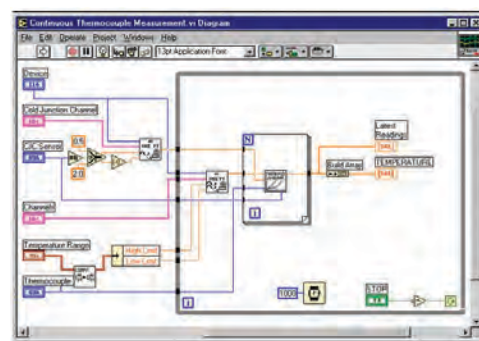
Continuous Thermocouple Measurement.vi Diagram

File Edit Operate Project Windows Help

13pt Application Font

Device

Cold Junction Channel

CJC Sensor

0.5

2.0

Channels

Temperature Range

High Limit

Low Limit

Thermocouple

N

i

Latest Reading

TEMPERATURE

Build Array

1000

STOP

i